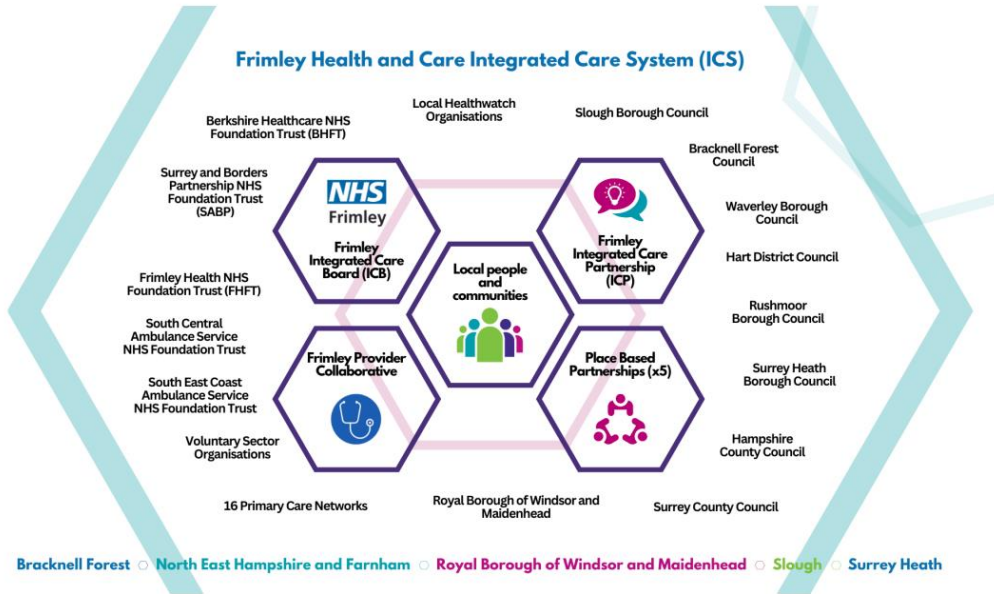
Frimley Health and Care Integrated Care System (ICS)

Berkshire Healthcare NHS Foundation Trust (BHFT)

Local Healthwatch Organisations

Slough Borough Council

Bracknell Forest Council

Surrey and Borders Partnership NHS Foundation Trust (SABP)

NHS Frimley

Frimley Integrated Care Board (ICB)

Frimley Integrated Care Partnership (ICP)

Waverley Borough Council

Hart District Council

Frimley Health NHS Foundation Trust (FHFT)

Local people and communities

Rushmoor Borough Council

South Central Ambulance Service NHS Foundation Trust

Frimley Provider Collaborative

Place Based Partnerships (x5)

Surrey Heath Borough Council

South East Coast Ambulance Service NHS Foundation Trust

Voluntary Sector Organisations

Hampshire County Council

16 Primary Care Networks

Royal Borough of Windsor and Maidenhead

Surrey County Council

Bracknell Forest ○ North East Hampshire and Farnham ○ Royal Borough of Windsor and Maidenhead ○ Slough ○ Surrey Heath